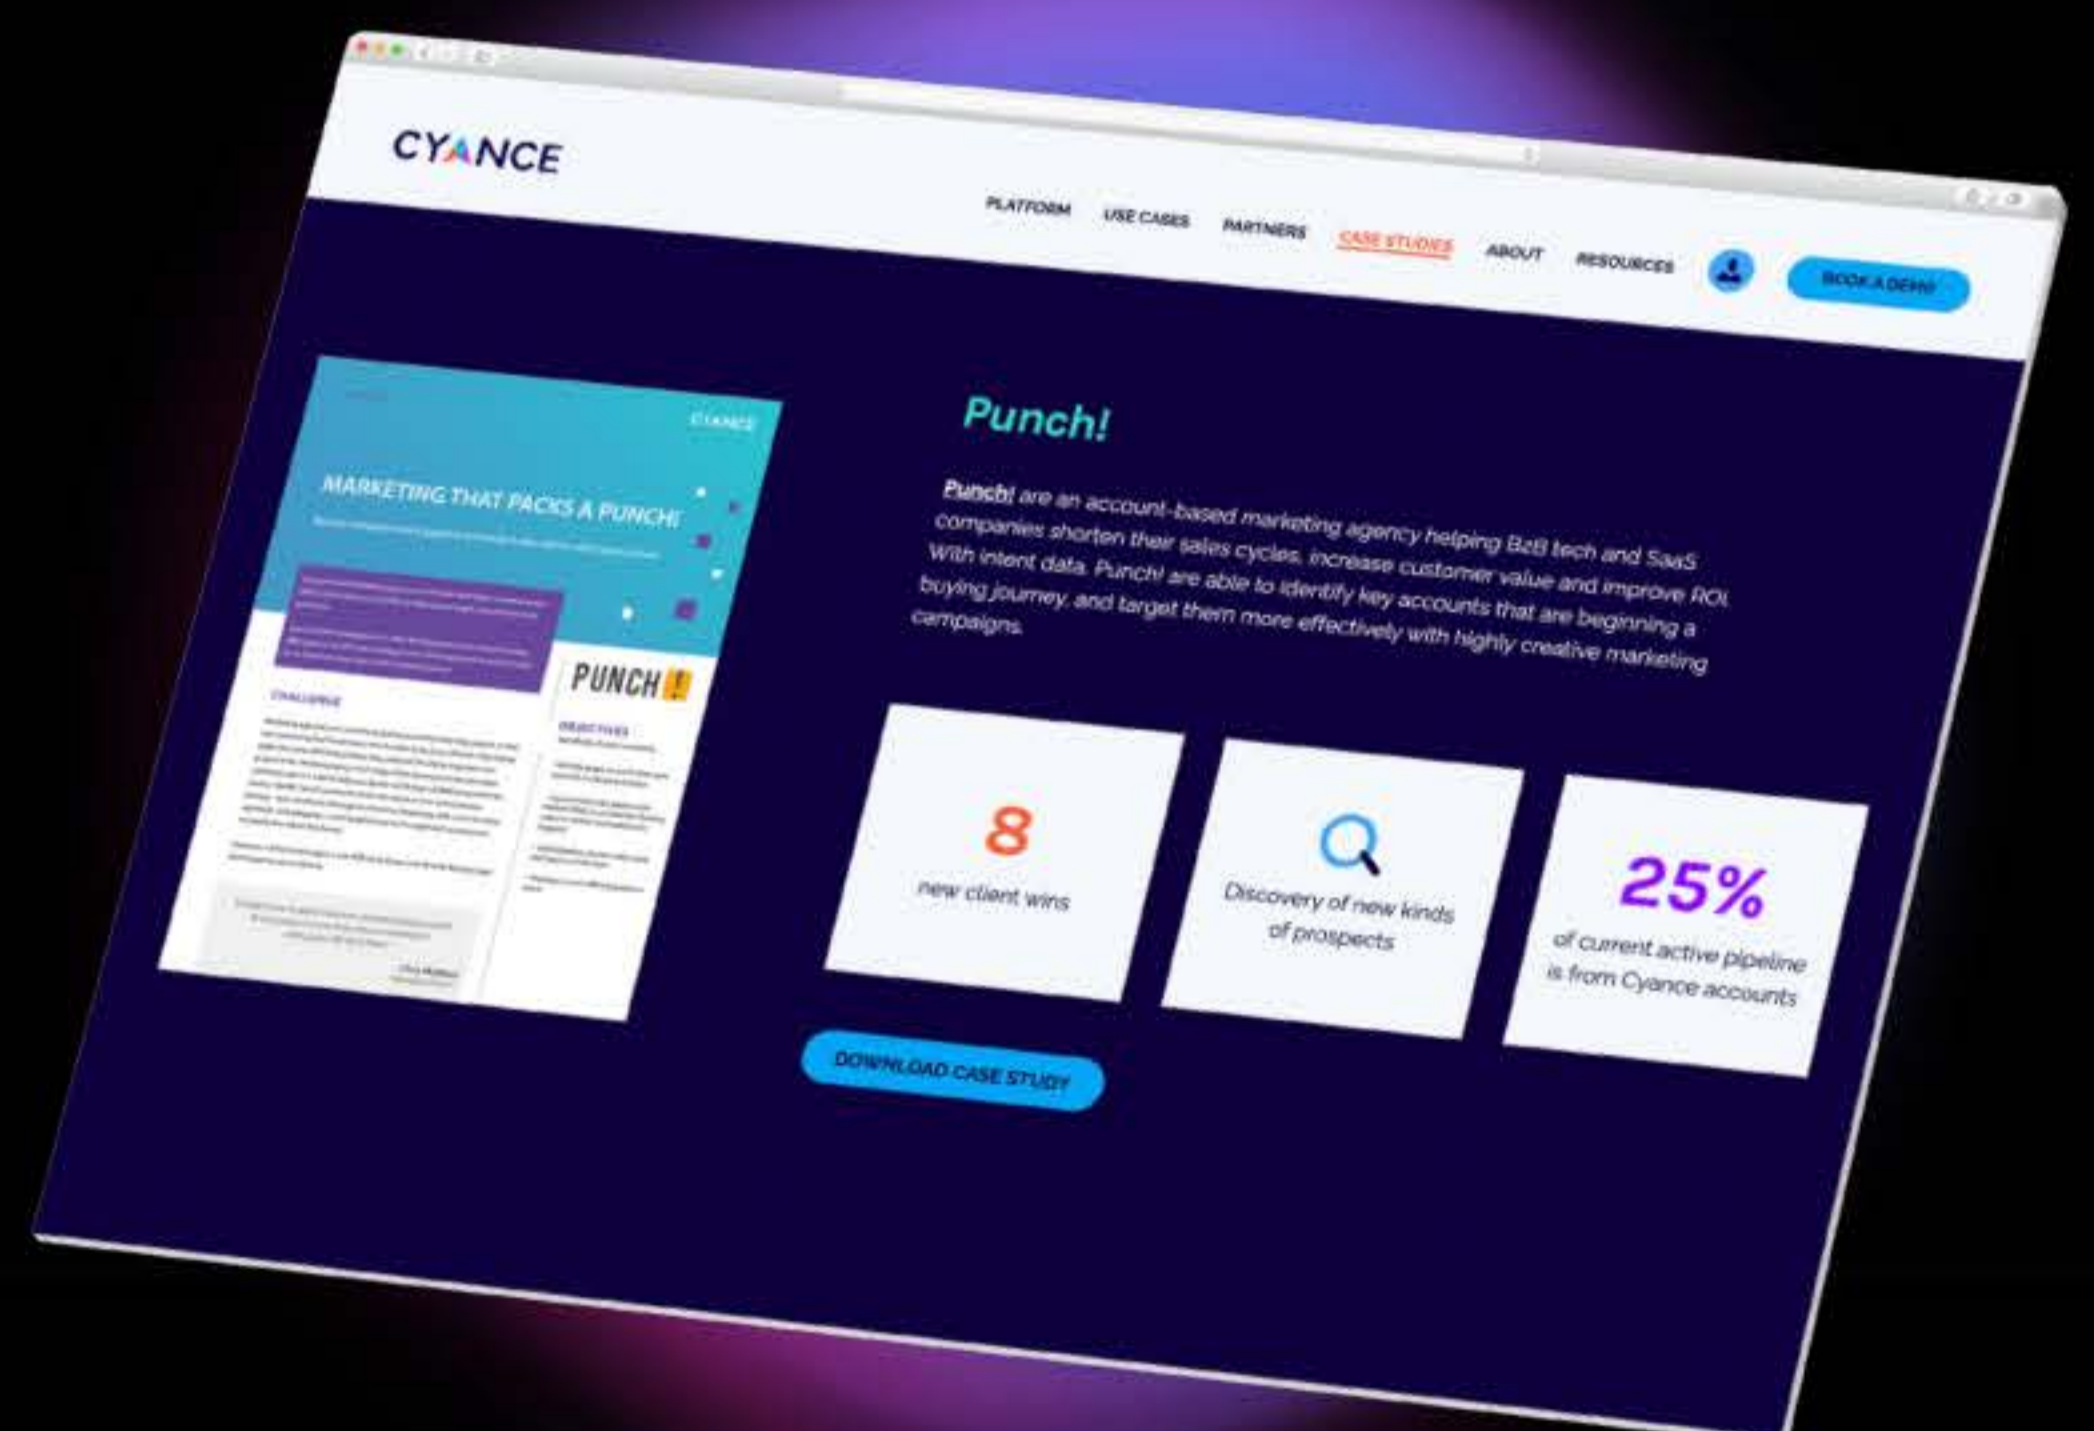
CYANCE

PLATFORM USE CASES PARTNERS CASE STUDIES ABOUT RESOURCES BOOK A DEMO

CYANCE

MARKETING THAT PACKS A PUNCH!

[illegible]

CHALLENGE

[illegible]

PUNCH!

OBJECTIVES

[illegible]

Punch!

Punch! are an account-based marketing agency helping B2B tech and SaaS companies shorten their sales cycles, increase customer value and improve ROI. With intent data, Punch! are able to identify key accounts that are beginning a buying journey, and target them more effectively with highly creative marketing campaigns.

8
new client wins

Discovery of new kinds of prospects

25%
of current active pipeline is from Cyance accounts

DOWNLOAD CASE STUDY